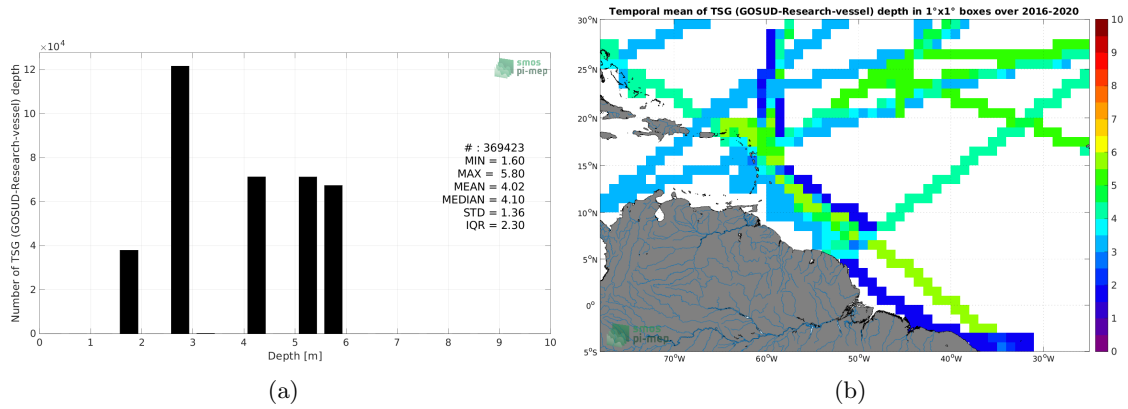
$\times 10^4$

smos
pi-mep

Number of TSG (GOSUD-Research-vessel) depth

12
10
8
6
4
2
0

# : 369423
MIN = 1.60
MAX = 5.80
MEAN = 4.02
MEDIAN = 4.10
STD = 1.36
IQR = 2.30

0 1 2 3 4 5 6 7 8 9 10
Depth [m]

(a)

Temporal mean of TSG (GOSUD-Research-vessel) depth in 1°x1° boxes over 2016-2020

30°N
25°N
20°N
15°N
10°N
5°N
0°
5°S

70°W 60°W 50°W 40°W 30°W

smos
pi-mep

10
9
8
7
6
5
4
3
2
1
0

(b)